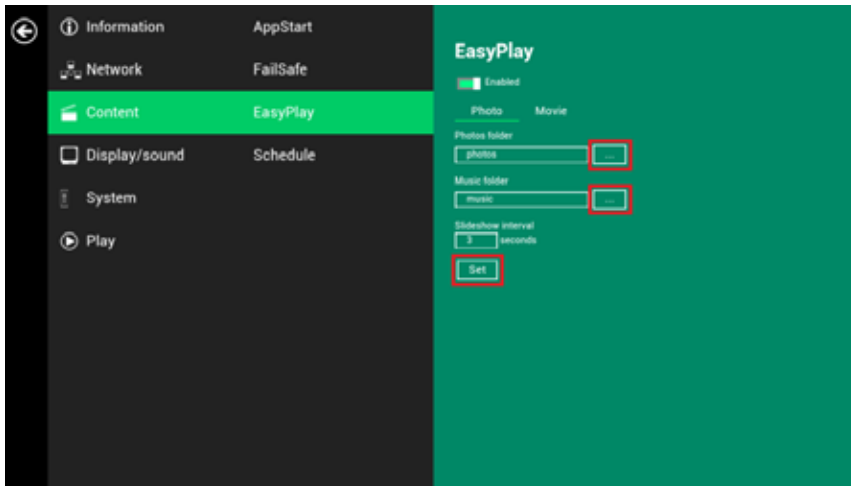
Information
Network
Content
Display/sound
System
Play

AppStart
FailSafe
EasyPlay
Schedule

EasyPlay
Enabled
Photo
Movie
Photos folder
photos
...
Music folder
music
...
Slideshow interval
3
seconds
Set